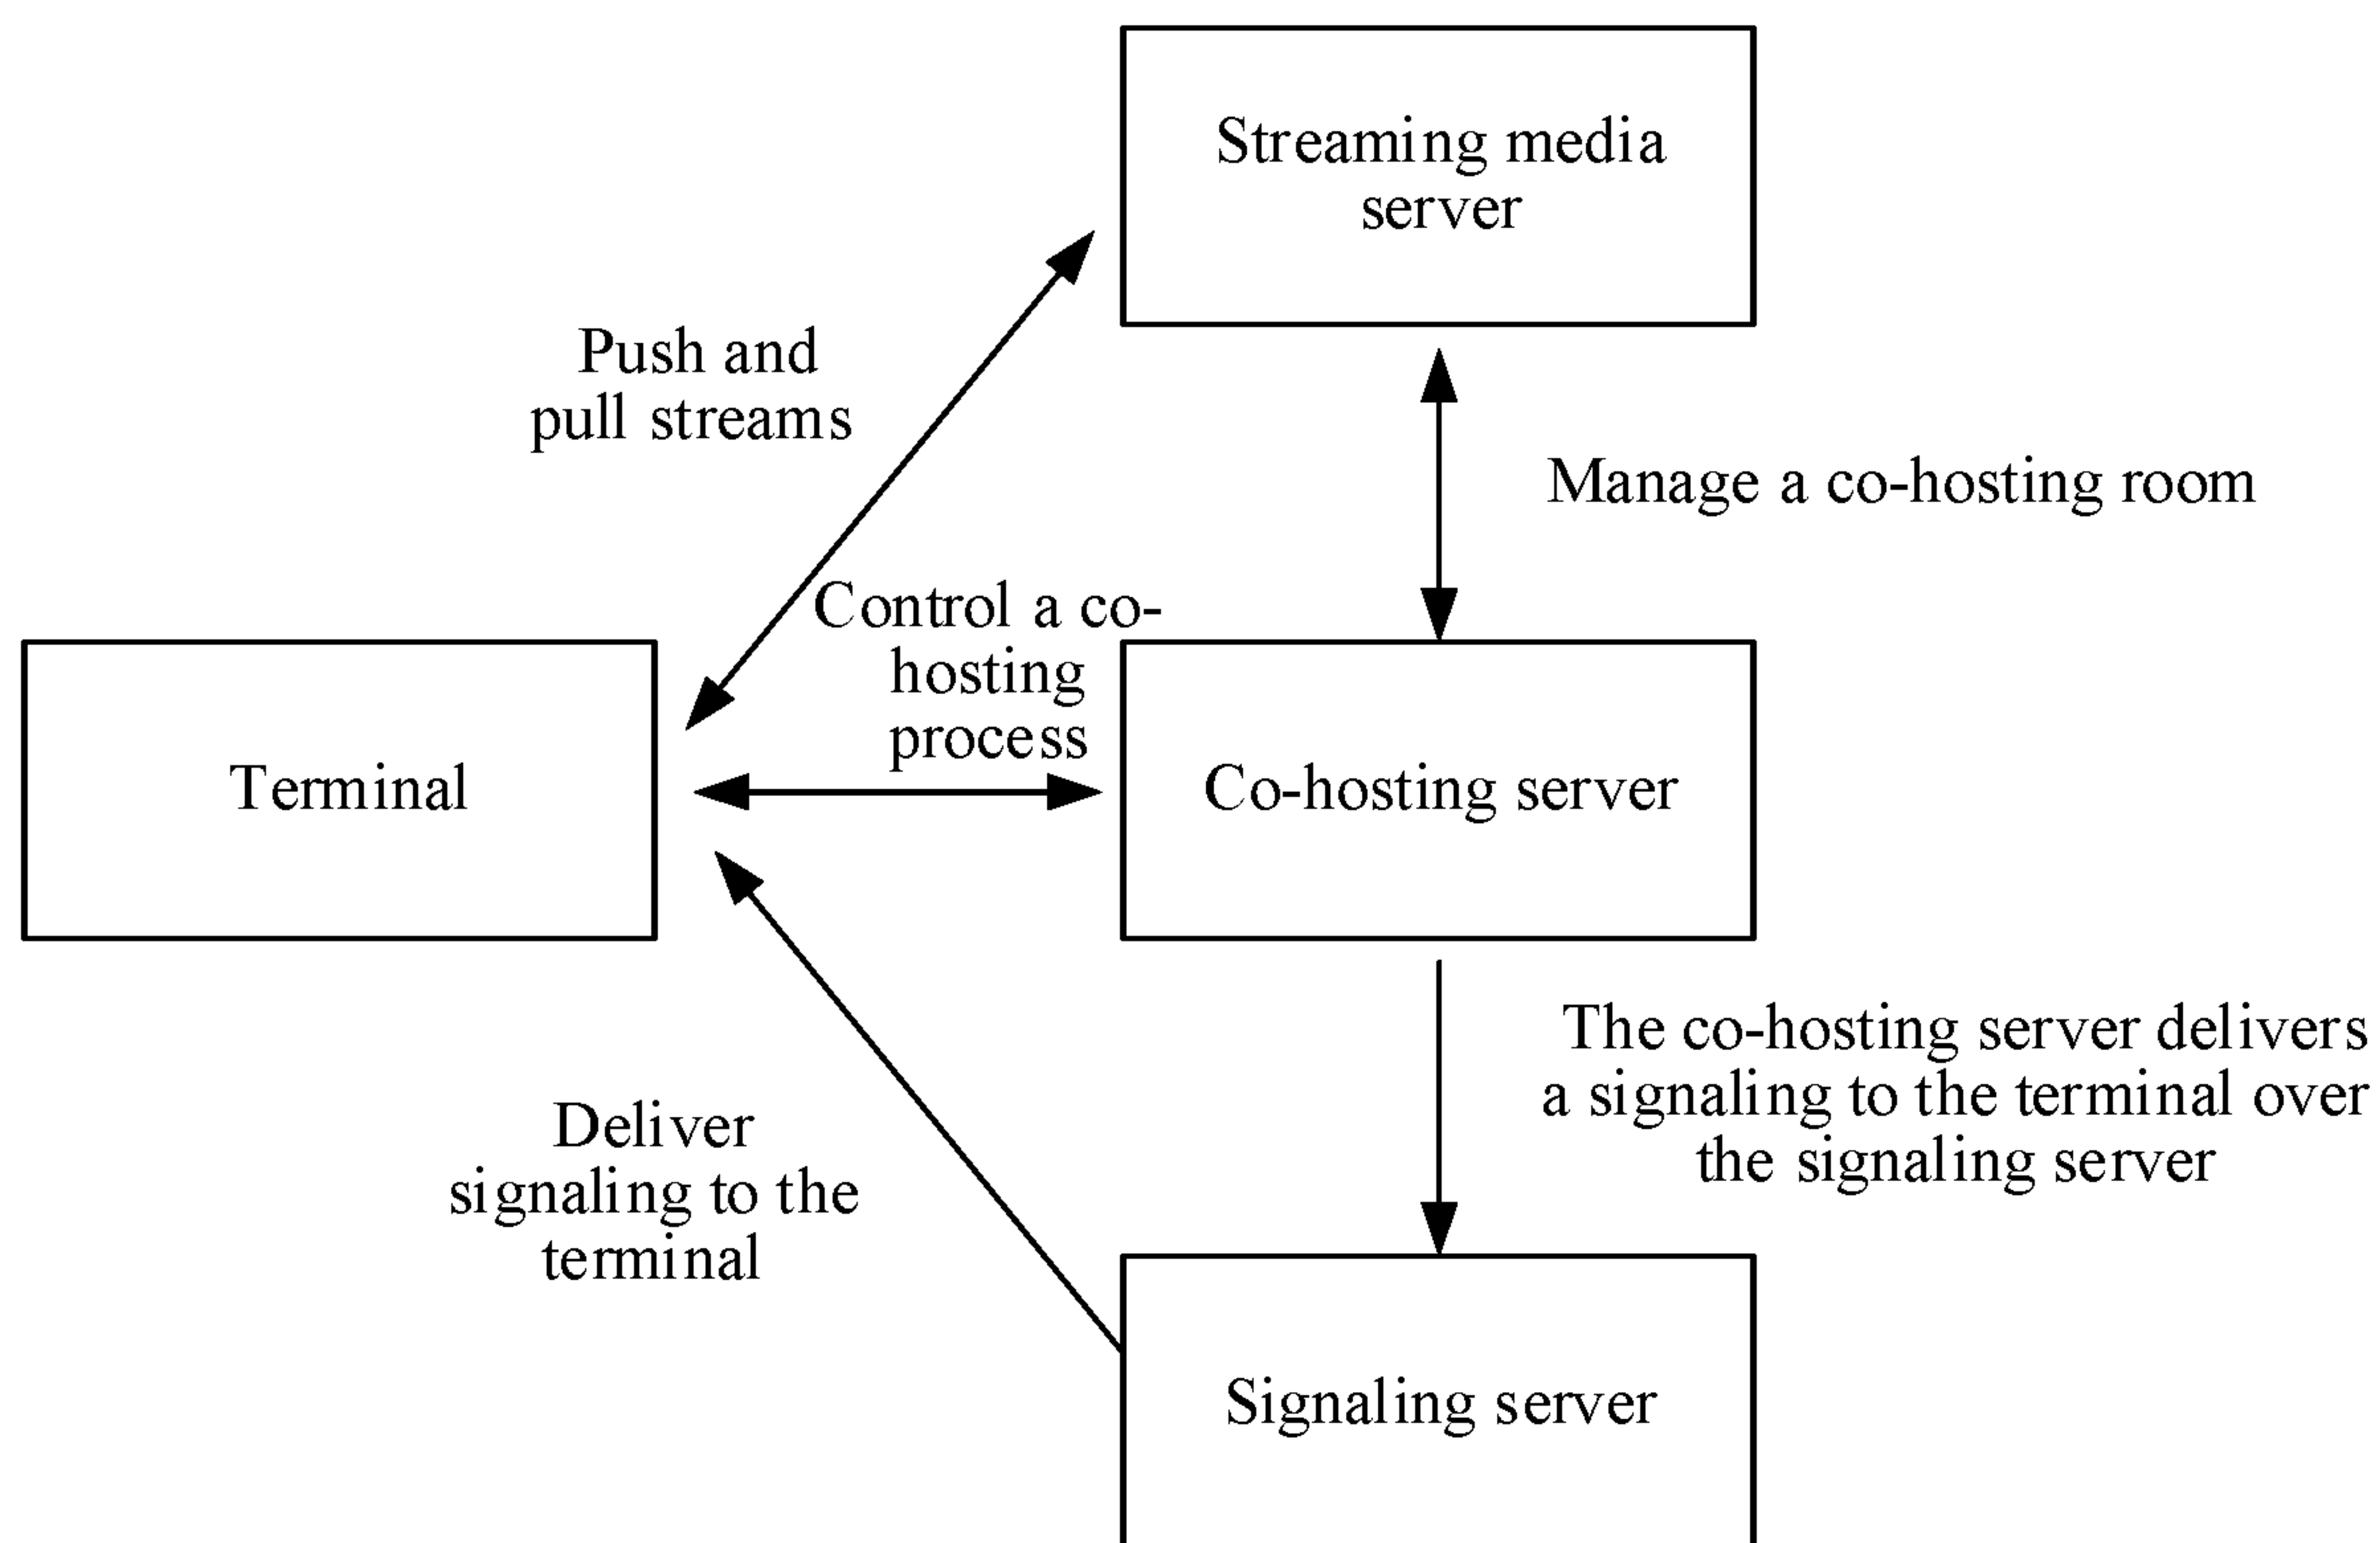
Streaming media server

Push and pull streams

Manage a co-hosting room

Control a co-hosting process

Terminal

Co-hosting server

The co-hosting server delivers a signaling to the terminal over the signaling server

Deliver signaling to the terminal

Signaling server